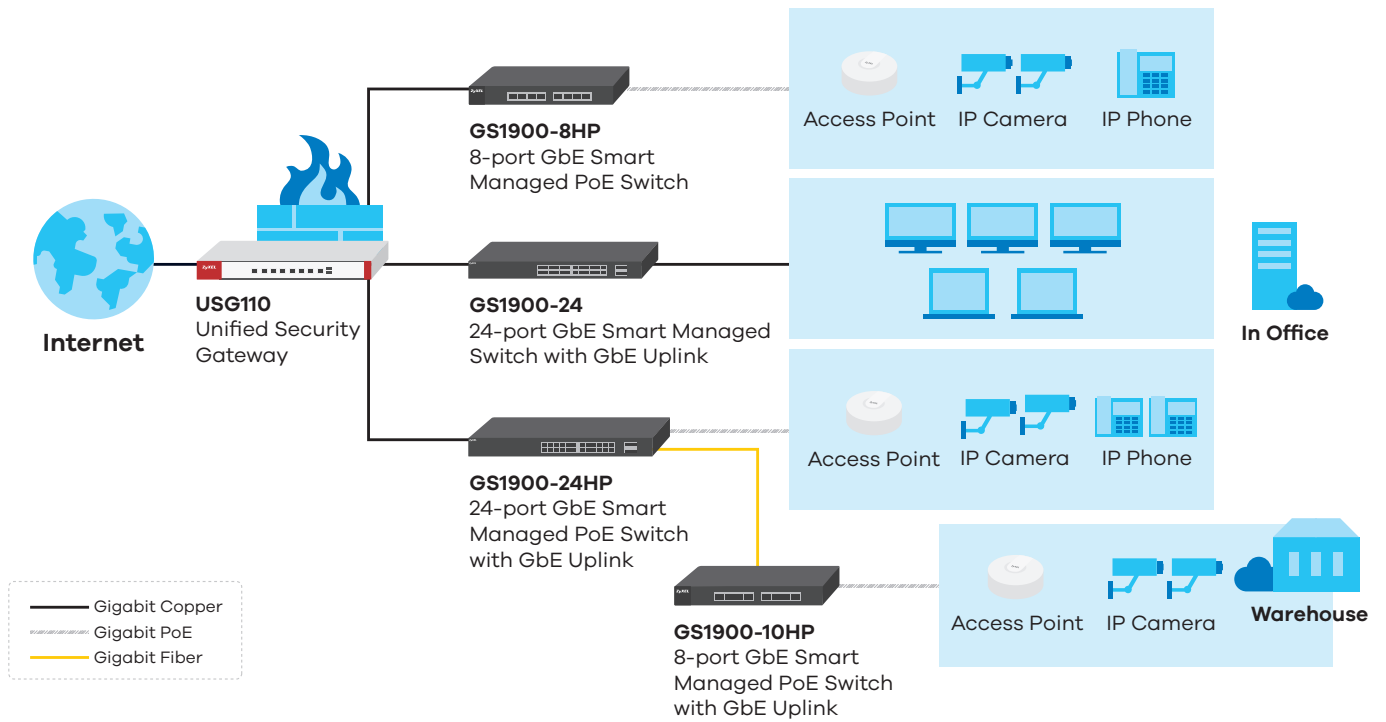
Internet

USG110
Unified Security Gateway

GS1900-8HP
8-port GbE Smart Managed PoE Switch

Access Point
IP Camera
IP Phone

GS1900-24
24-port GbE Smart Managed Switch with GbE Uplink

In Office

GS1900-24HP
24-port GbE Smart Managed PoE Switch with GbE Uplink

Access Point
IP Camera
IP Phone

GS1900-10HP
8-port GbE Smart Managed PoE Switch with GbE Uplink

Access Point
IP Camera
Warehouse

Gigabit Copper
Gigabit PoE
Gigabit Fiber